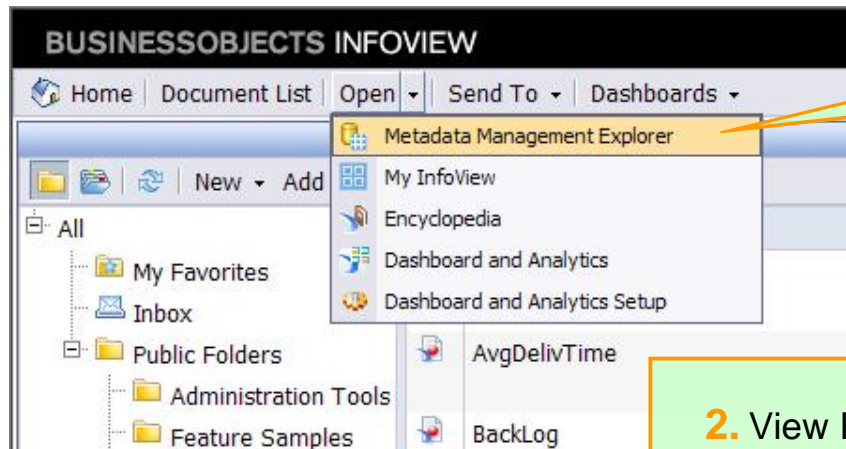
BUSINESSOBJECTS INFOVIEW

Home | Document List | Open | Send To | Dashboards

Metadata Management Explorer
My InfoView
Encyclopedia
Dashboard and Analytics
Dashboard and Analytics Setup

New | Add

All
My Favorites
Inbox
Public Folders
Administration Tools
Feature Samples

AvgDelivTime
BackLog

2. View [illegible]